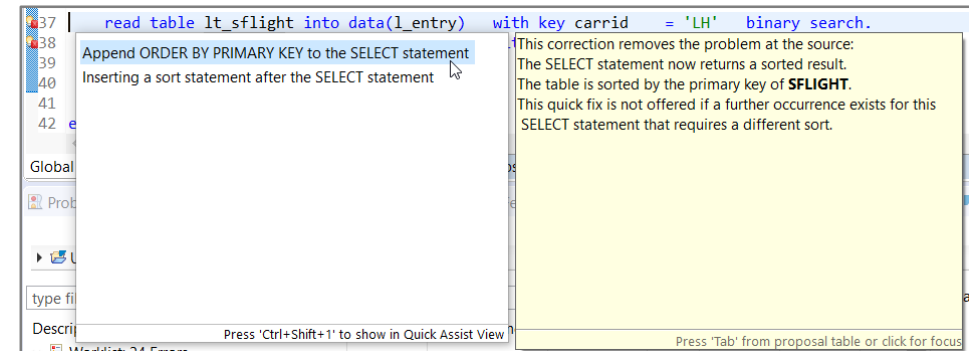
37 read table lt_sflight into data(l_entry) with key carrid = 'LH' binary search.
38
39
40
41
42 e

Append ORDER BY PRIMARY KEY to the SELECT statement
Inserting a sort statement after the SELECT statement

Press 'Ctrl+Shift+1' to show in Quick Assist View

This correction removes the problem at the source:
The SELECT statement now returns a sorted result.
The table is sorted by the primary key of **SFLIGHT**.
This quick fix is not offered if a further occurrence exists for this SELECT statement that requires a different sort.

Press 'Tab' from proposal table or click for focus

Global
Prob
U
type fi
Descri
Worklist: 24 Errors